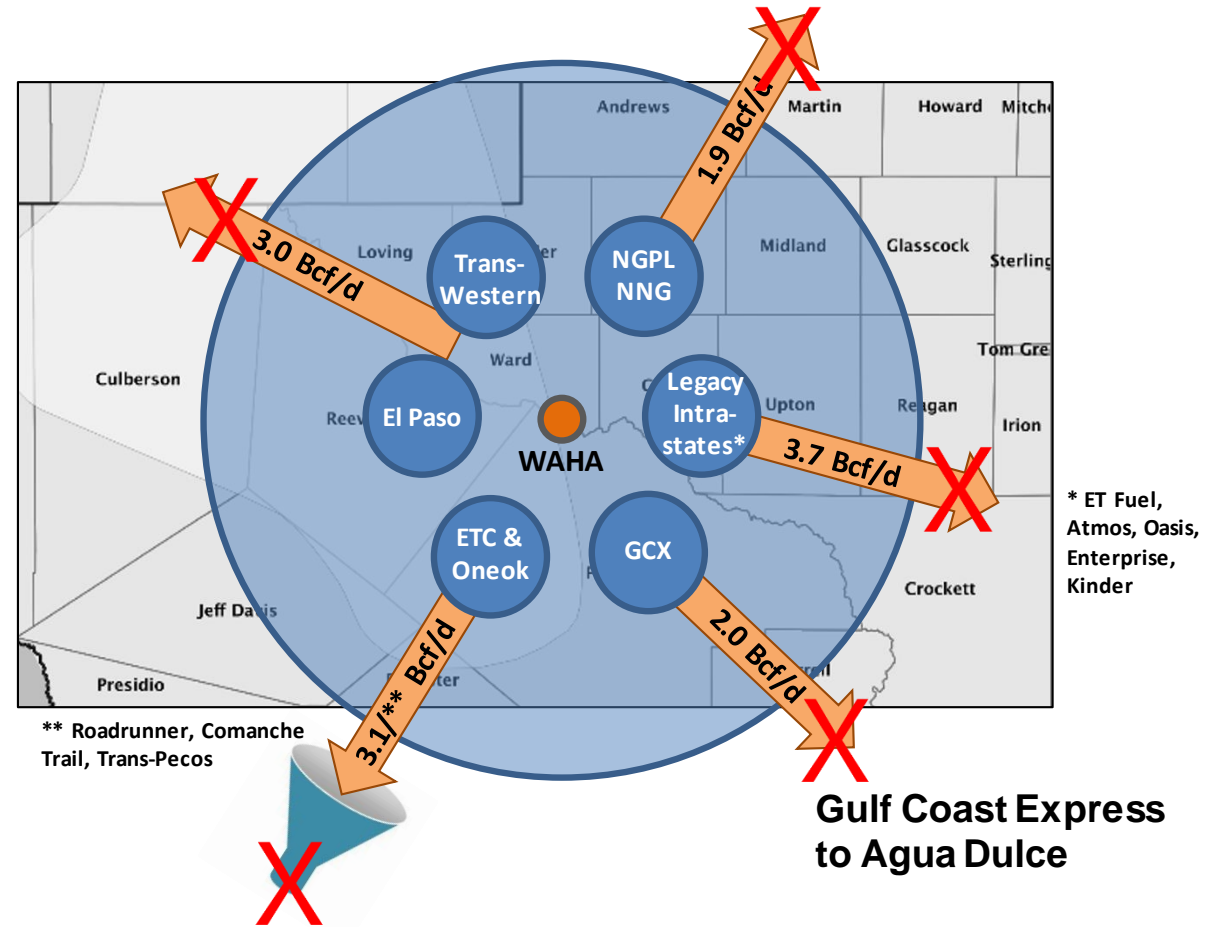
Andrews

Martin

Howard

Mitche

1.9 Bcf/d

Loving

Trans-Western

NGPL NNG

Midland

Glasscock

Sterling

3.0 Bcf/d

Ward

Tom Gre

Culberson

Reev

El Paso

Legacy Intra-states*

Upton

Reagan

Irion

WAHA

3.7 Bcf/d

* ET Fuel, Atmos, Oasis, Enterprise, Kinder

ETC & Oneok

GCX

Crockett

Jeff Davis

2.0 Bcf/d

Presidio

3.1/** Bcf/d

** Roadrunner, Comanche Trail, Trans-Pecos

Gulf Coast Express to Agua Dulce